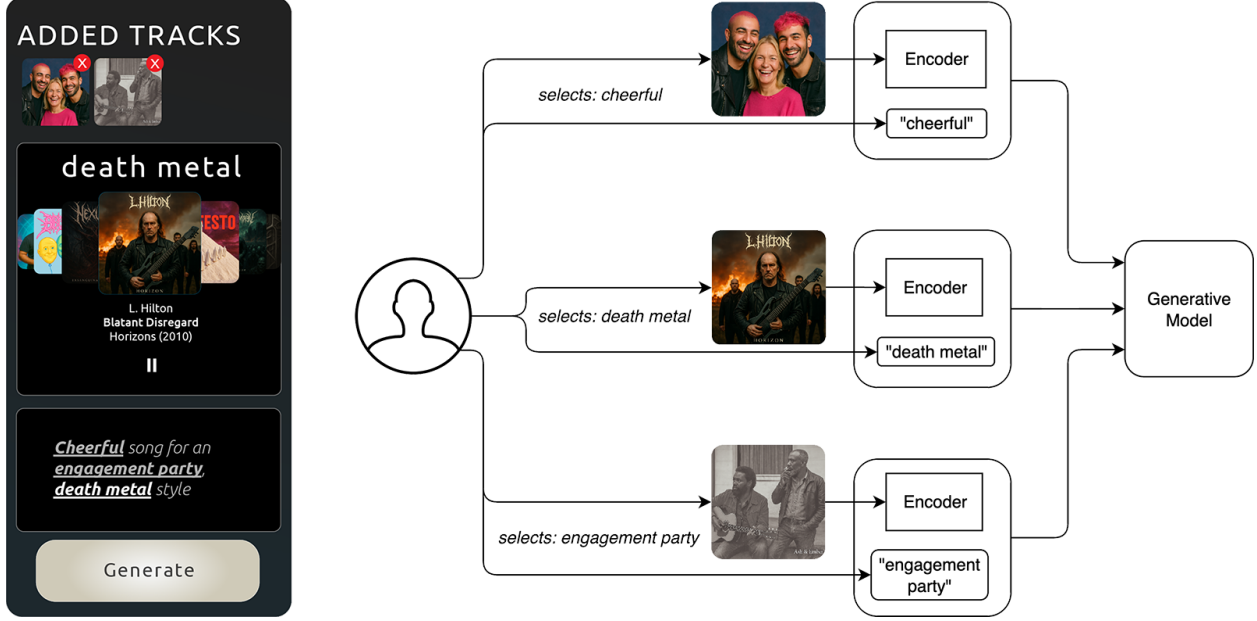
ADDED TRACKS

death metal

L.HILTON

NEXU

TESTO

L. Hilton
Blatant Disregard
Horizons (2010)

Cheerful song for an engagement party, death metal style

Generate

selects: cheerful

Encoder

"cheerful"

L.HILTON

HORIZON

selects: death metal

Encoder

"death metal"

Generative Model

selects: engagement party

Encoder

"engagement party"